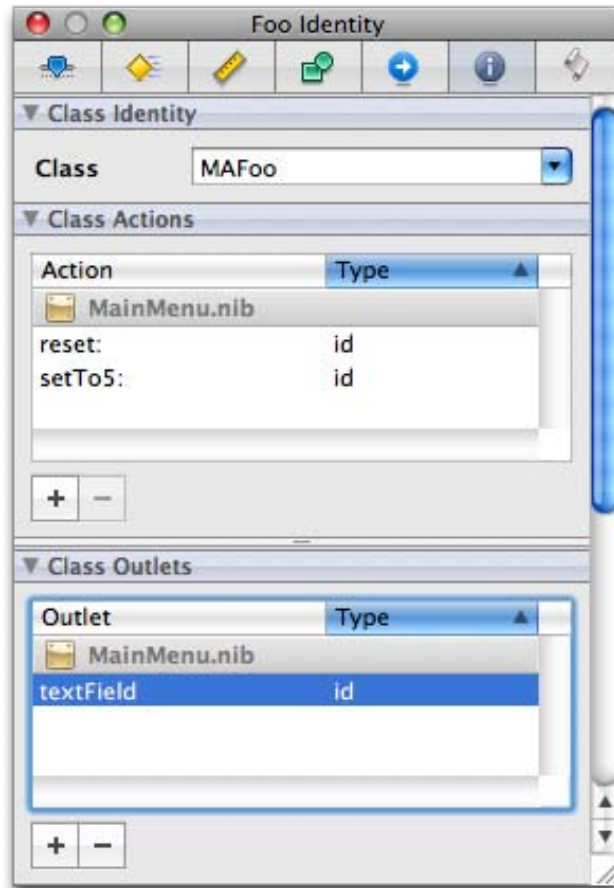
Foo Identity

▼ Class Identity

Class MAFoo

▼ Class Actions

| Action | Type ▲ |
|---|---|
| MainMenu.nib | |
| reset: | id |
| setTo5: | id |

+ −

▼ Class Outlets

| Outlet | Type ▲ |
|---|---|
| MainMenu.nib | |
| textField | id |

+ −